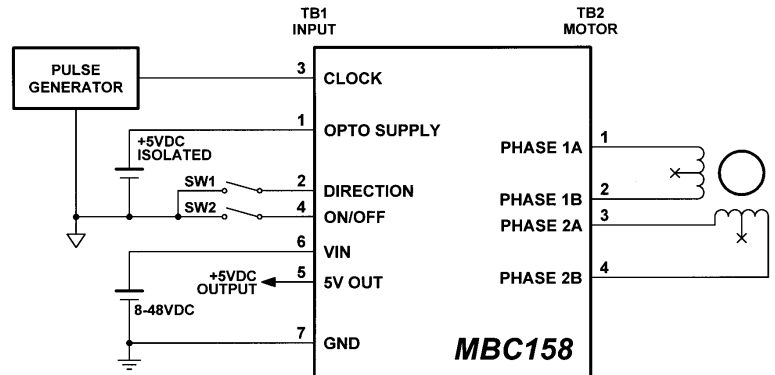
TB1
INPUT

TB2
MOTOR

PULSE GENERATOR

3 CLOCK

1 OPTO SUPPLY

+5VDC ISOLATED

SW1

2 DIRECTION

SW2

4 ON/OFF

6 VIN

+5VDC OUTPUT

5 5V OUT

8-48VDC

7 GND

PHASE 1A 1

PHASE 1B 2

PHASE 2A 3

PHASE 2B 4

MBC158